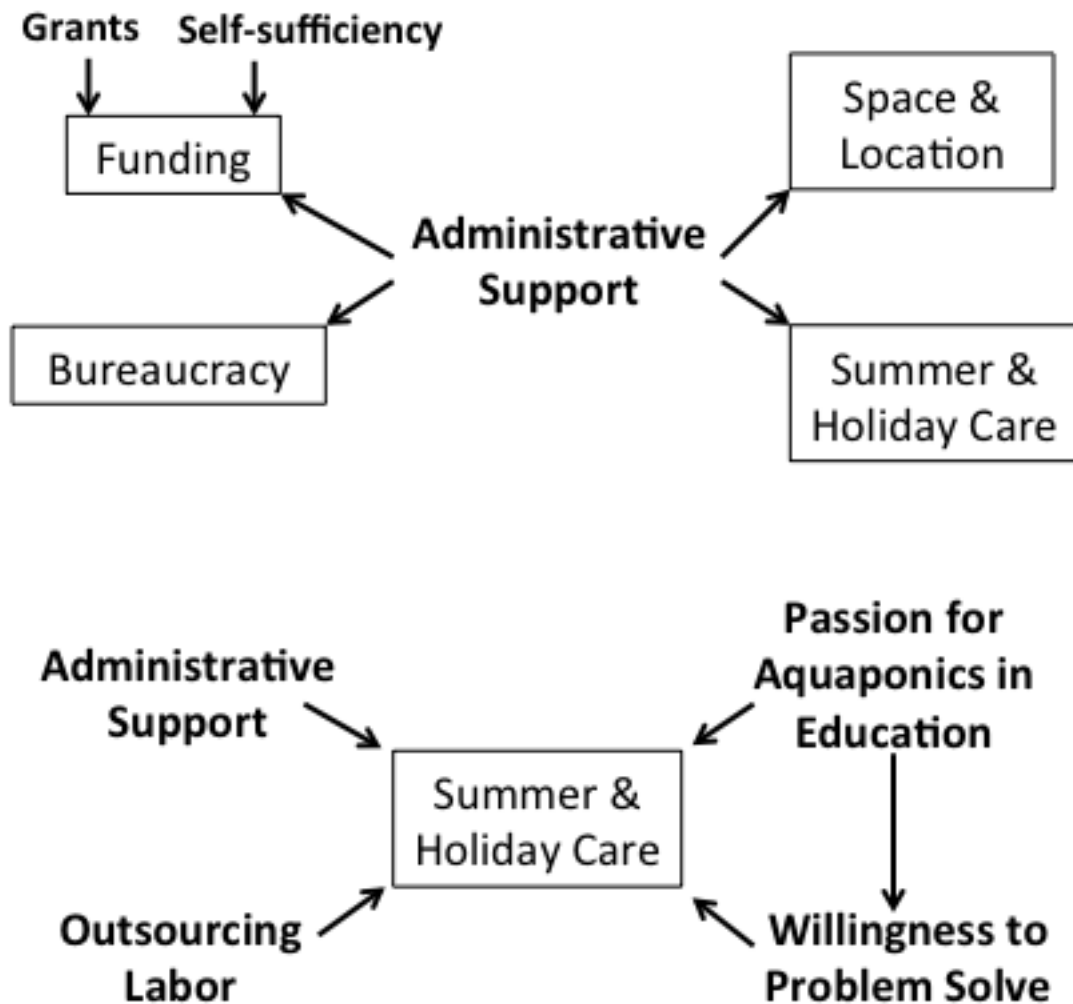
Grants
Self-sufficiency
Funding
Space & Location
Administrative Support
Bureaucracy
Summer & Holiday Care

Administrative Support
Passion for Aquaponics in Education
Summer & Holiday Care
Outsourcing Labor
Willingness to Problem Solve